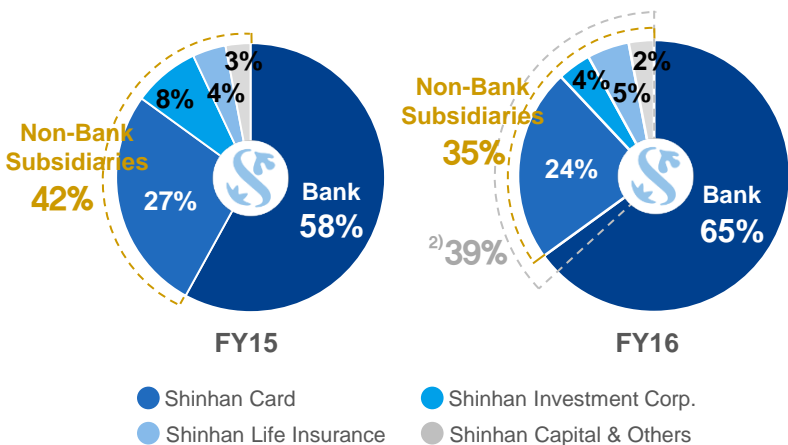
Non-Bank Subsidiaries
42%

3%
4%
8%
27%
Bank
58%

FY15

Non-Bank Subsidiaries
35%

2)39%

2%
4%
5%
24%
Bank
65%

FY16

Shinhan Card
Shinhan Investment Corp.
Shinhan Life Insurance
Shinhan Capital & Others